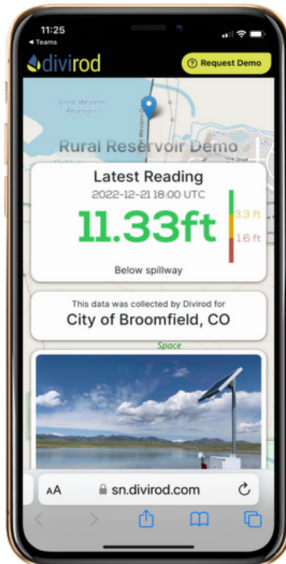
11:25
◂ Teams

divirod

Request Demo

Great Western Reservoir

Rural Reservoir Demo

Latest Reading
2022-12-21 18:00 UTC
11.33ft
3.3 ft
1.6 ft
Below spillway

This data was collected by Divirod for
City of Broomfield, CO

Space

AA sn.divirod.com